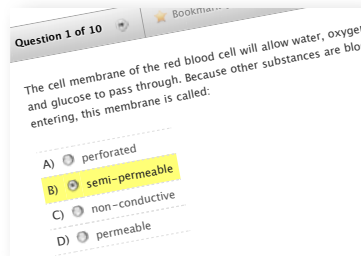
Question 1 of 10

Bookmar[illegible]

The cell membrane of the red blood cell will allow water, oxyge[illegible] and glucose to pass through. Because other substances are blo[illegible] entering, this membrane is called:

A) perforated

B) semi-permeable

C) non-conductive

D) permeable